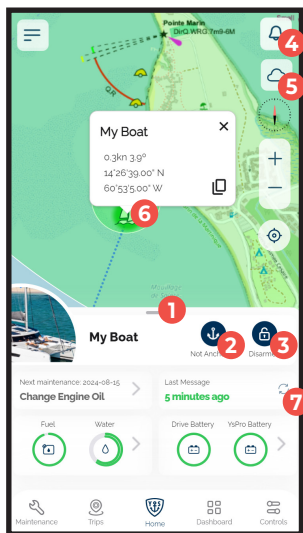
Pointe Marin
DirQ WRG 7m9-8M

4

5

My Boat

0.3kn 3.9°
14°26'39.00" N
60°53'5.00" W

6

1

My Boat

2

3

Not Anch

Disarm

Next maintenance: 2024-08-15
Change Engine Oil

Last Message
5 minutes ago

7

Fuel

Water

Drive Battery

YsPro Battery

Maintenance

Trips

Home

Dashboard

Controls